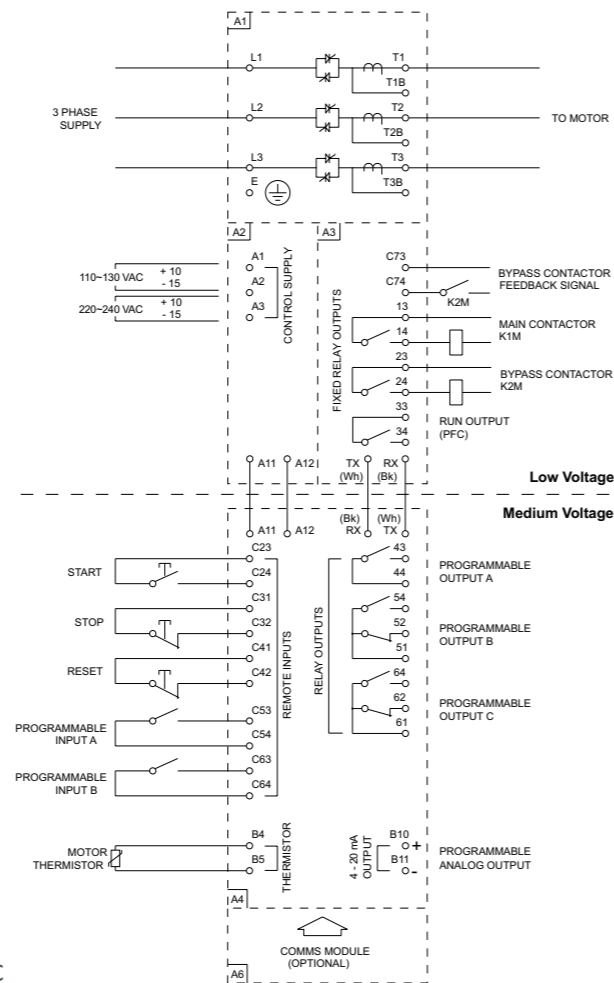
A1

L1
T1
T1B

3 PHASE SUPPLY

L2
T2
T2B

TO MOTOR

L3
T3
T3B
E

A2
A3

110~130 VAC
+ 10
- 15
220~240 VAC
+ 10
- 15

A1
A2
A3

CONTROL SUPPLY

FIXED RELAY OUTPUTS

C73
C74
K2M
BYPASS CONTACTOR FEEDBACK SIGNAL

13
14
MAIN CONTACTOR K1M

23
24
BYPASS CONTACTOR K2M

33
34
RUN OUTPUT (PFC)

A11
A12
TX (Wh)
RX (Bk)

Low Voltage

Medium Voltage

A11
A12
(Bk) RX
(Wh) TX

C23
START
C24
C31
STOP
C32
C41
RESET
C42
PROGRAMMABLE INPUT A
C53
C54
PROGRAMMABLE INPUT B
C63
C64

REMOTE INPUTS

RELAY OUTPUTS

43
44
PROGRAMMABLE OUTPUT A

54
52
51
PROGRAMMABLE OUTPUT B

64
62
61
PROGRAMMABLE OUTPUT C

MOTOR THERMISTOR
B4
B5
THERMISTOR

4 - 20 mA OUTPUT
B10 +
B11 -
PROGRAMMABLE ANALOG OUTPUT

A4

COMMS MODULE (OPTIONAL)

A6